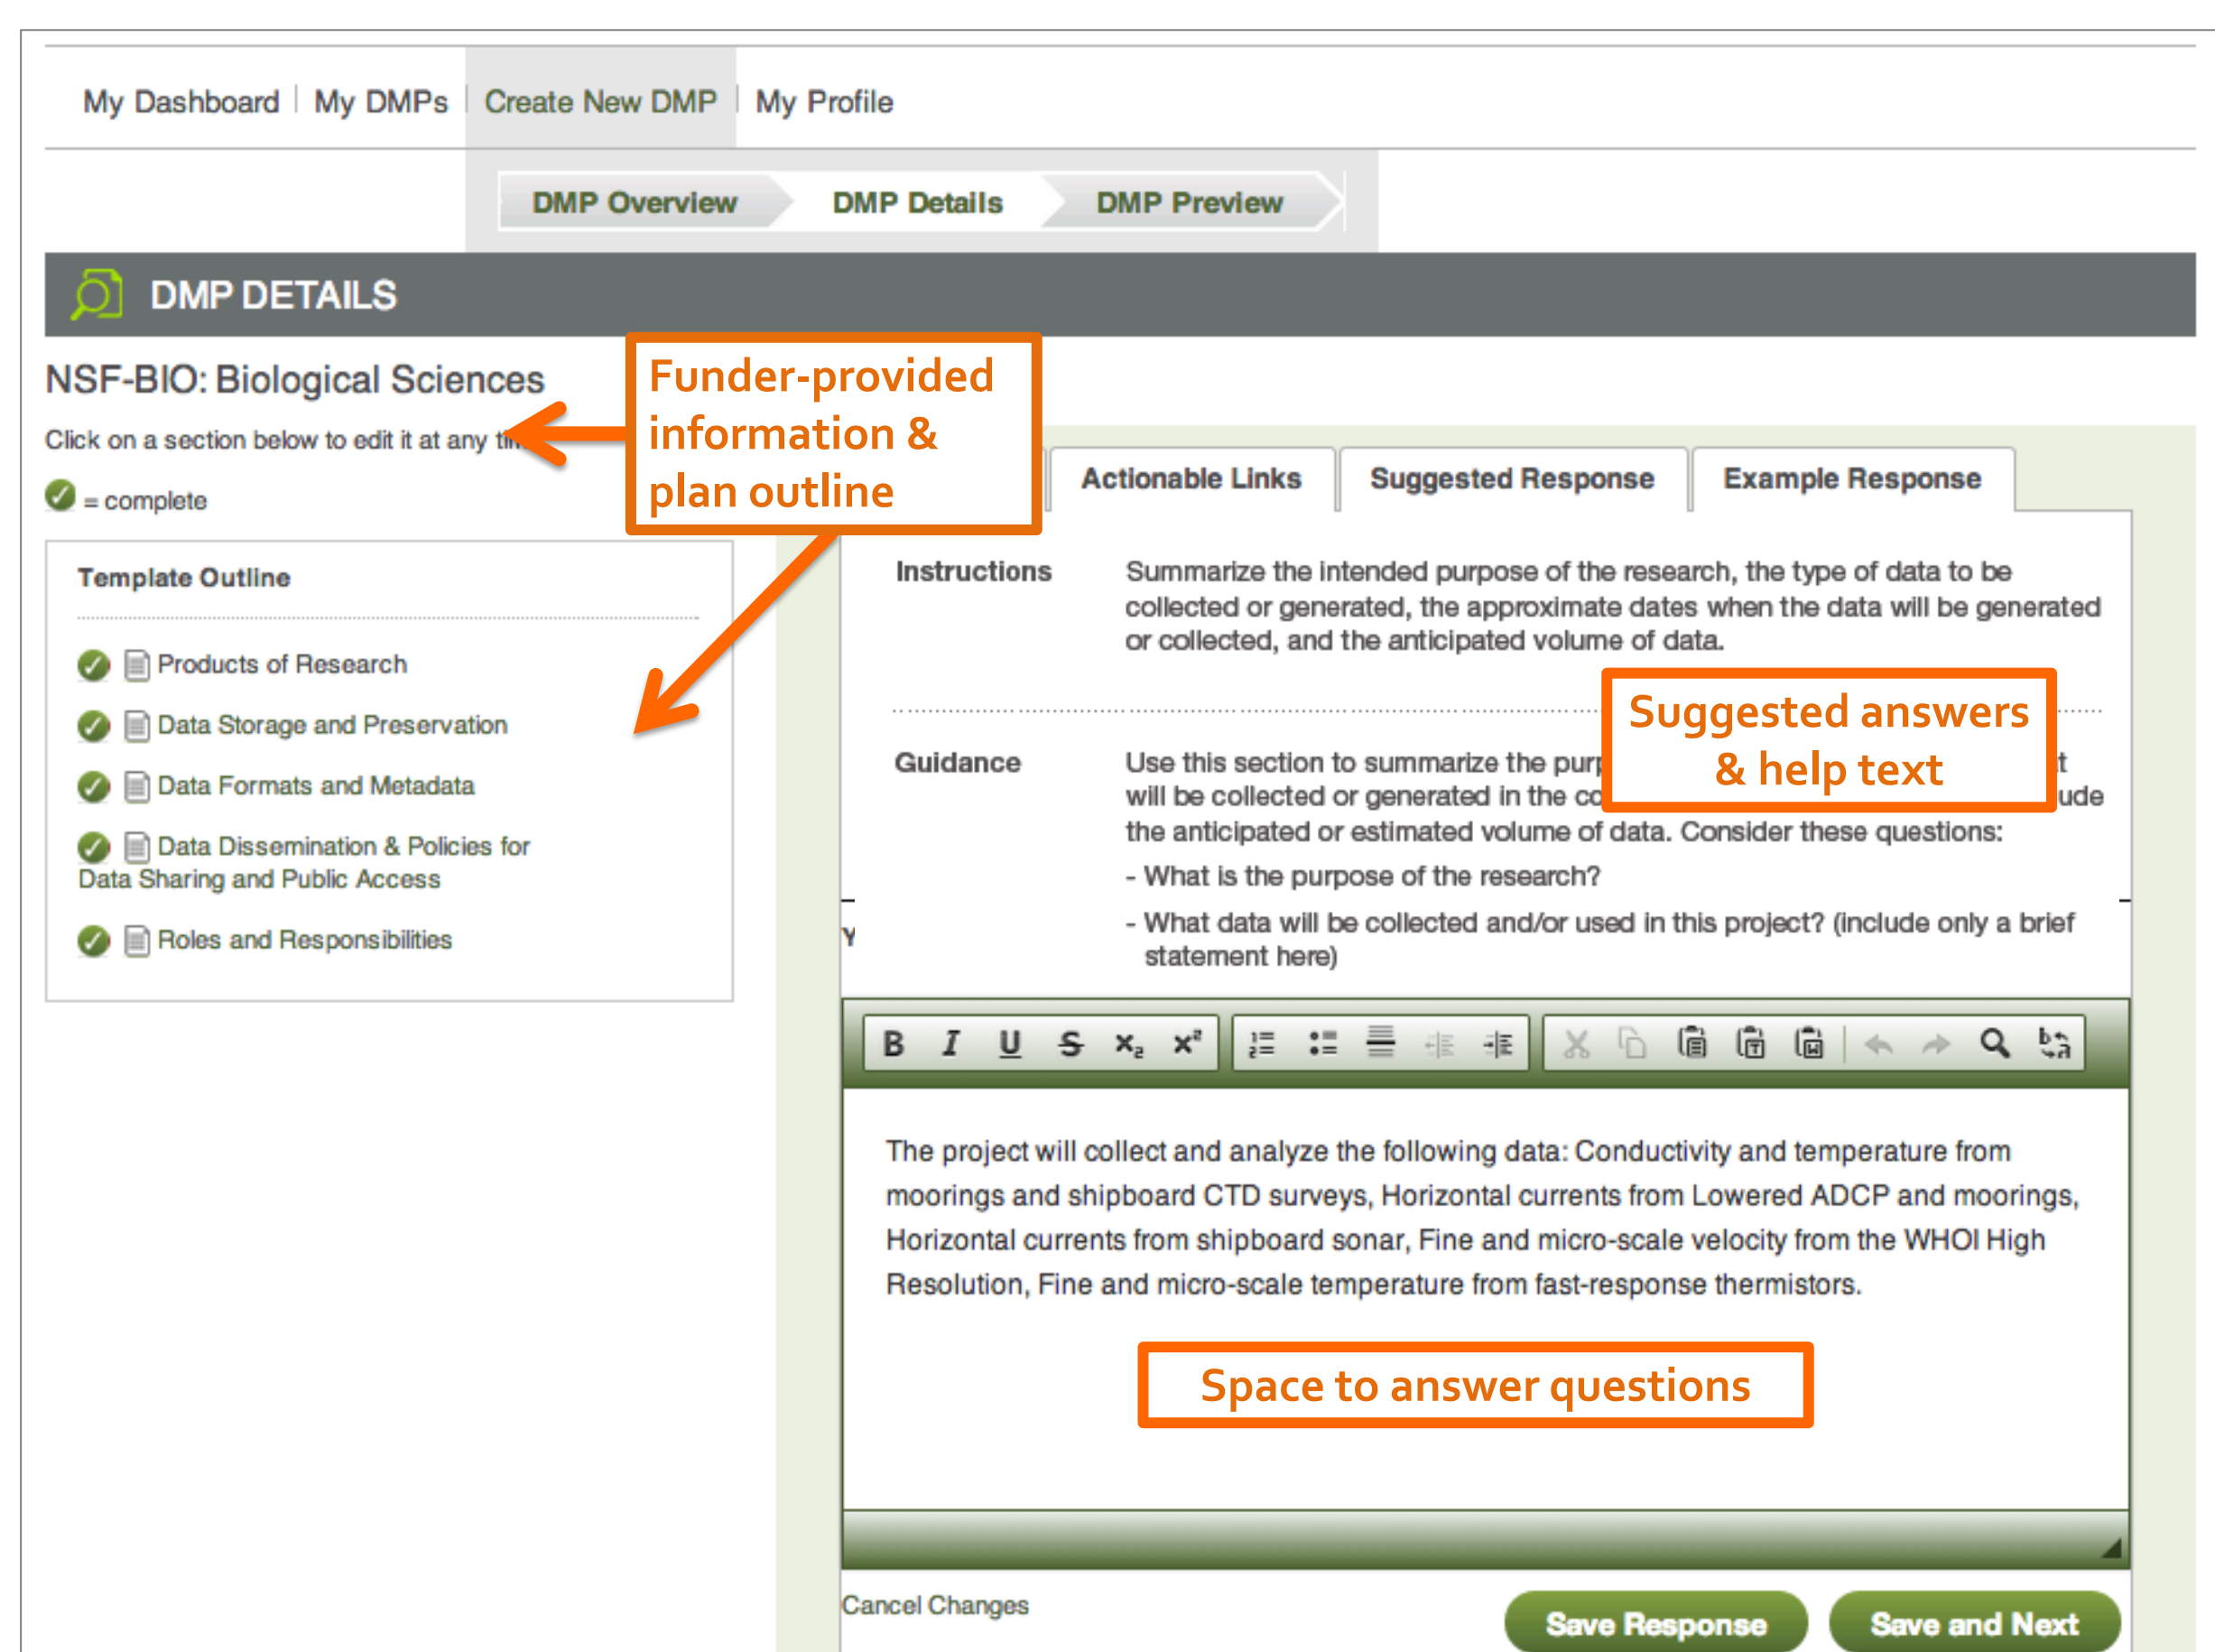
My Dashboard | My DMPs | Create New DMP | My Profile

DMP Overview | DMP Details | DMP Preview

DMP DETAILS

NSF-BIO: Biological Sciences

Click on a section below to edit it at any ti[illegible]

= complete

Funder-provided information & plan outline

Template Outline

Products of Research

Data Storage and Preservation

Data Formats and Metadata

Data Dissemination & Policies for Data Sharing and Public Access

Roles and Responsibilities

Actionable Links | Suggested Response | Example Response

Instructions

Summarize the intended purpose of the research, the type of data to be collected or generated, the approximate dates when the data will be generated or collected, and the anticipated volume of data.

Suggested answers & help text

Guidance

Use this section to summarize the purp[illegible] will be collected or generated in the co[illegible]ude the anticipated or estimated volume of data. Consider these questions:

- What is the purpose of the research?

- What data will be collected and/or used in this project? (include only a brief statement here)

B I U S x₂ x²

The project will collect and analyze the following data: Conductivity and temperature from moorings and shipboard CTD surveys, Horizontal currents from Lowered ADCP and moorings, Horizontal currents from shipboard sonar, Fine and micro-scale velocity from the WHOI High Resolution, Fine and micro-scale temperature from fast-response thermistors.

Space to answer questions

Cancel Changes

Save Response

Save and Next